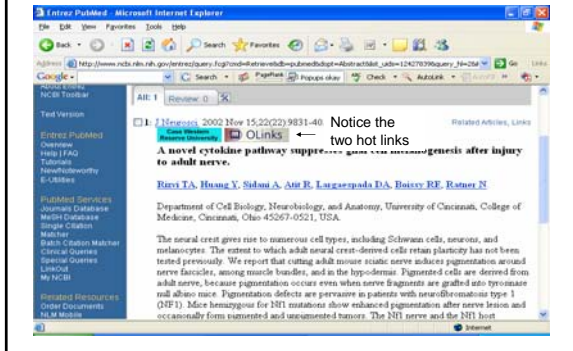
Entrez PubMed - Microsoft Internet Explorer

File Edit View Favorites Tools Help

Back Search Favorites

Address http://www.ncbi.nlm.nih.gov/entrez/query.fcgi?cmd=Retrieve&db=pubmed&dopt=Abstract&list_uids=12427839&query_hl=2&it Go Links

Google - Search PageRank Popups okay Check AutoLink

About Entrez
NCBI Toolbar

Text Version

Entrez PubMed
Overview
Help | FAQ
Tutorials
New/Noteworthy
E-Utilities

PubMed Services
Journals Database
MeSH Database
Single Citation Matcher
Batch Citation Matcher
Clinical Queries
Special Queries
LinkOut
My NCBI

Related Resources
Order Documents
NLM Mobile

All: 1 Review: 0

1: J Neurosci. 2002 Nov 15;22(22):9831-40. Related Articles, Links

Case Western Reserve University OLinks

Notice the two hot links

A novel cytokine pathway suppre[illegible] after injury to adult nerve.

Rizvi TA, Huang Y, Sidani A, Atit R, Largaespada DA, Boissy RE, Ratner N

Department of Cell Biology, Neurobiology, and Anatomy, University of Cincinnati, College of Medicine, Cincinnati, Ohio 45267-0521, USA.

The neural crest gives rise to numerous cell types, including Schwann cells, neurons, and melanocytes. The extent to which adult neural crest-derived cells retain plasticity has not been tested previously. We report that cutting adult mouse sciatic nerve induces pigmentation around nerve fascicles, among muscle bundles, and in the hypodermis. Pigmented cells are derived from adult nerve, because pigmentation occurs even when nerve fragments are grafted into tyrosinase null albino mice. Pigmentation defects are pervasive in patients with neurofibromatosis type 1 (NF1). Mice hemizygous for NF1 mutations show enhanced pigmentation after nerve injury and occasionally form pigmented and unpigmented tumors. The NF1 nerve and the NF1 host

Internet